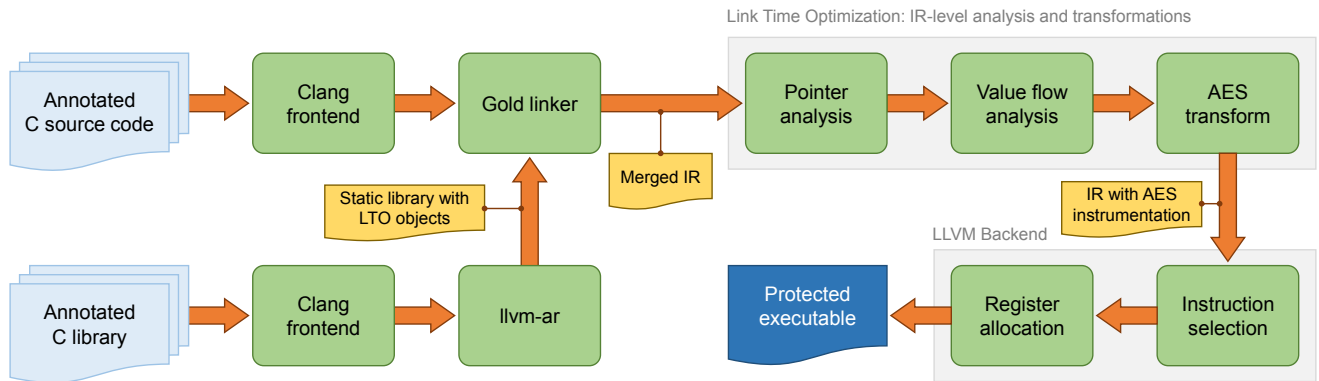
Link Time Optimization: IR-level analysis and transformations

Annotated C source code

Clang frontend

Gold linker

Pointer analysis

Value flow analysis

AES transform

Merged IR

Static library with LTO objects

IR with AES instrumentation

LLVM Backend

Annotated C library

Clang frontend

llvm-ar

Protected executable

Register allocation

Instruction selection